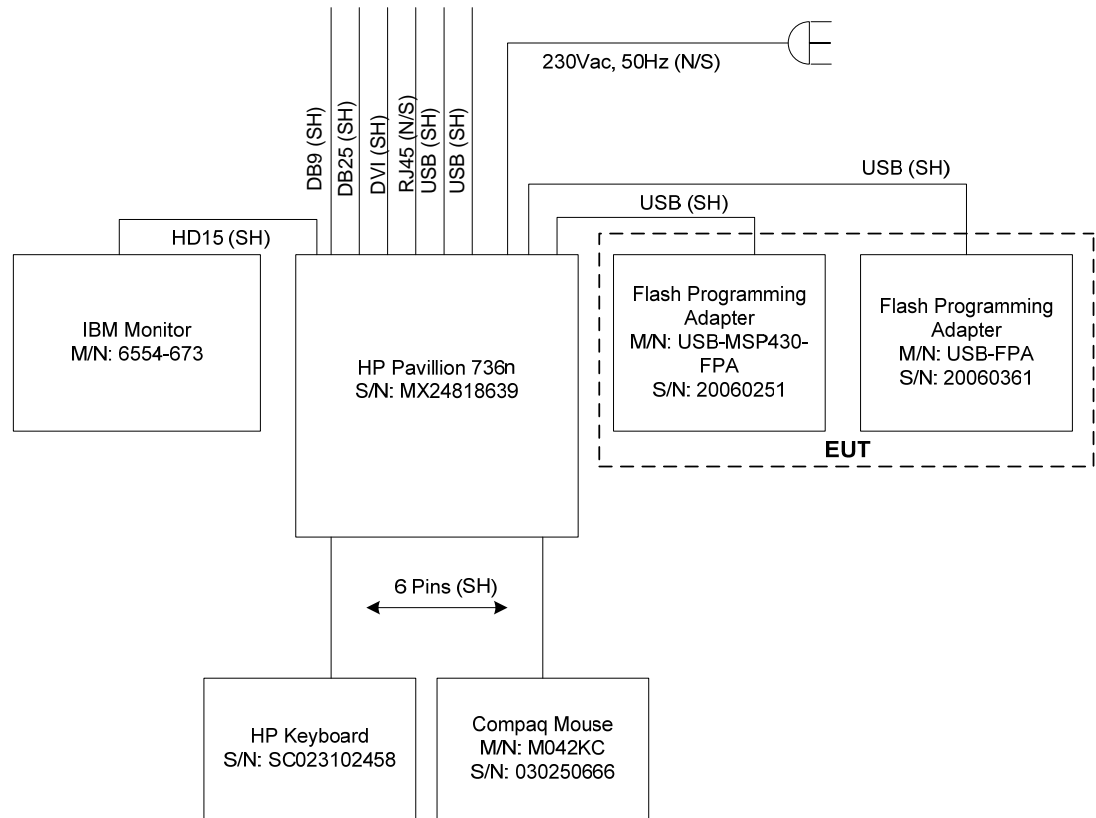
DB9 (SH)
DB25 (SH)
DVI (SH)
RJ45 (N/S)
USB (SH)
USB (SH)

230Vac, 50Hz (N/S)

USB (SH)

USB (SH)

HD15 (SH)

IBM Monitor
M/N: 6554-673

HP Pavillion 736n
S/N: MX24818639

Flash Programming Adapter
M/N: USB-MSP430-FPA
S/N: 20060251

Flash Programming Adapter
M/N: USB-FPA
S/N: 20060361

EUT

6 Pins (SH)

HP Keyboard
S/N: SC023102458

Compaq Mouse
M/N: M042KC
S/N: 030250666